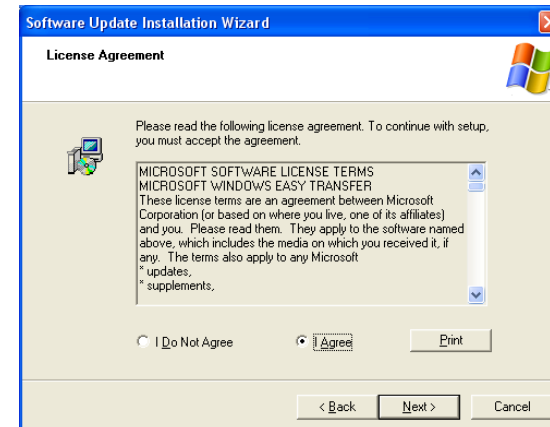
Software Update Installation Wizard

License Agreement

Please read the following license agreement. To continue with setup, you must accept the agreement.

MICROSOFT SOFTWARE LICENSE TERMS
MICROSOFT WINDOWS EASY TRANSFER
These license terms are an agreement between Microsoft Corporation (or based on where you live, one of its affiliates) and you. Please read them. They apply to the software named above, which includes the media on which you received it, if any. The terms also apply to any Microsoft
* updates,
* supplements,

I Do Not Agree
I Agree
Print

< Back
Next >
Cancel